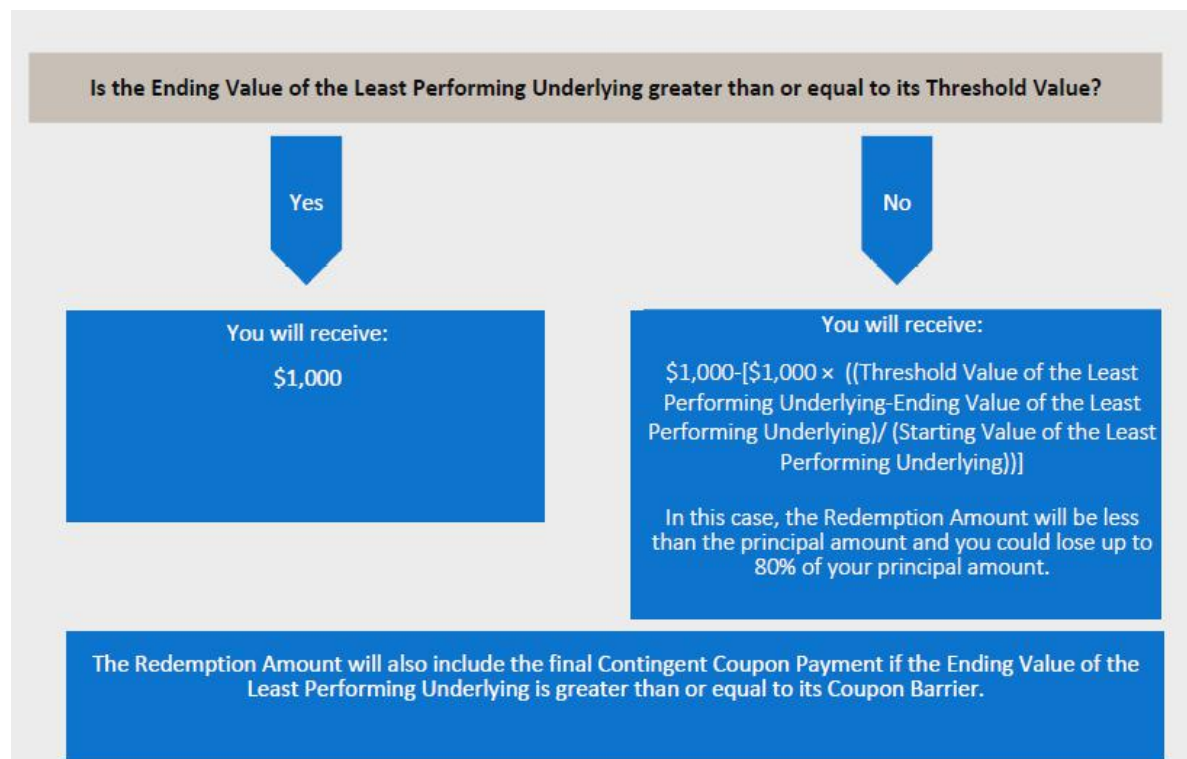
Is the Ending Value of the Least Performing Underlying greater than or equal to its Threshold Value?

Yes

No

You will receive:

$1,000

You will receive:

$1,000-[$1,000 × ((Threshold Value of the Least Performing Underlying-Ending Value of the Least Performing Underlying)/ (Starting Value of the Least Performing Underlying))]

In this case, the Redemption Amount will be less than the principal amount and you could lose up to 80% of your principal amount.

The Redemption Amount will also include the final Contingent Coupon Payment if the Ending Value of the Least Performing Underlying is greater than or equal to its Coupon Barrier.